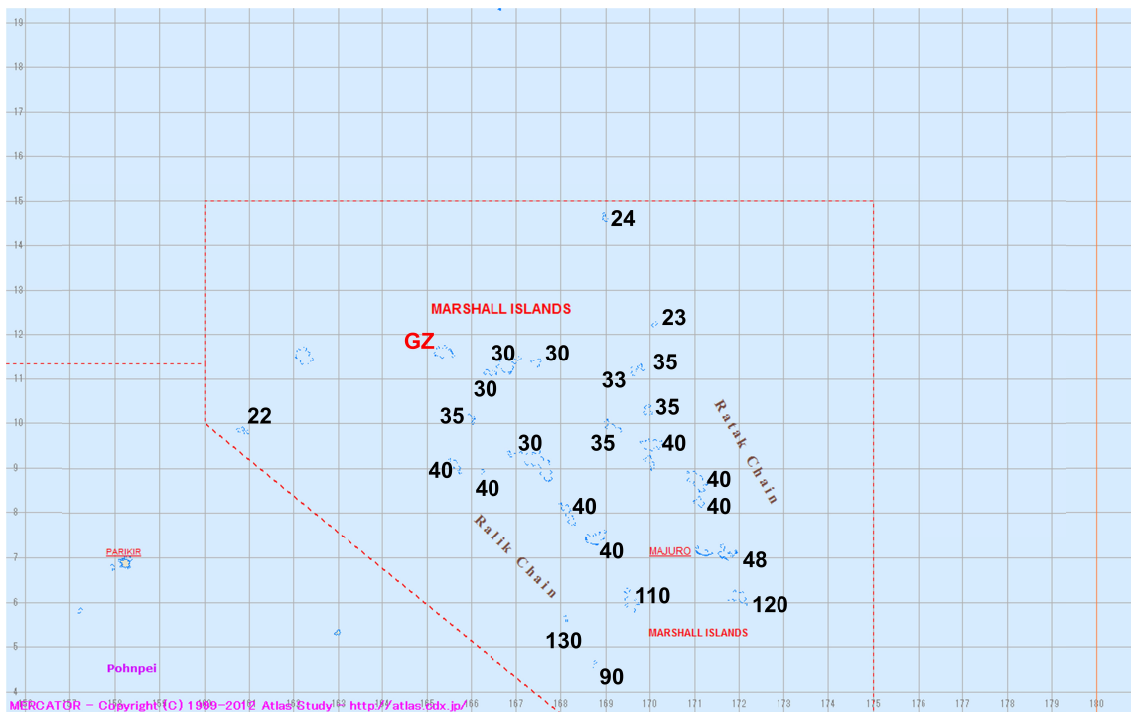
19
18
17
16
15
14
13
12
11
10
9
8
7
6
5
4

24
MARSHALL ISLANDS
23
GZ
30
30
35
33
30
35
35
22
30
35
40
Ratak Chain
40
40
40
40
40
Ralik Chain
40
PARIKIR
MAJURO
48
110
120
MARSHALL ISLANDS
130
Pohnpei
90

166
167
168
169
170
171
172
173
174
175
176
177
178
179
180

MERCATOR - Copyright (C) 1999-2012 Atlas Study - http://atlas.cdx.jp/